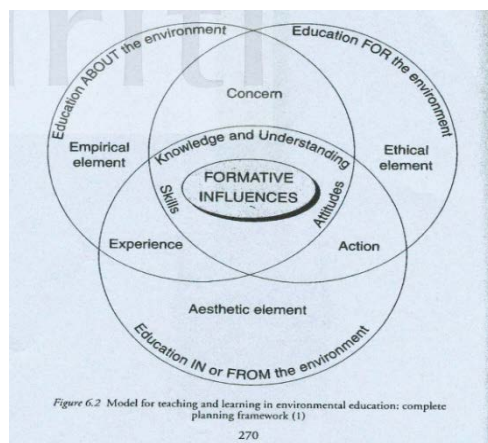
Education ABOUT the environment

Education FOR the environment

Concern

Empirical element

Knowledge and Understanding

Ethical element

Skills

FORMATIVE INFLUENCES

Attitudes

Experience

Action

Aesthetic element

Education IN or FROM the environment

Figure 6.2 Model for teaching and learning in environmental education: complete planning framework (1)

270